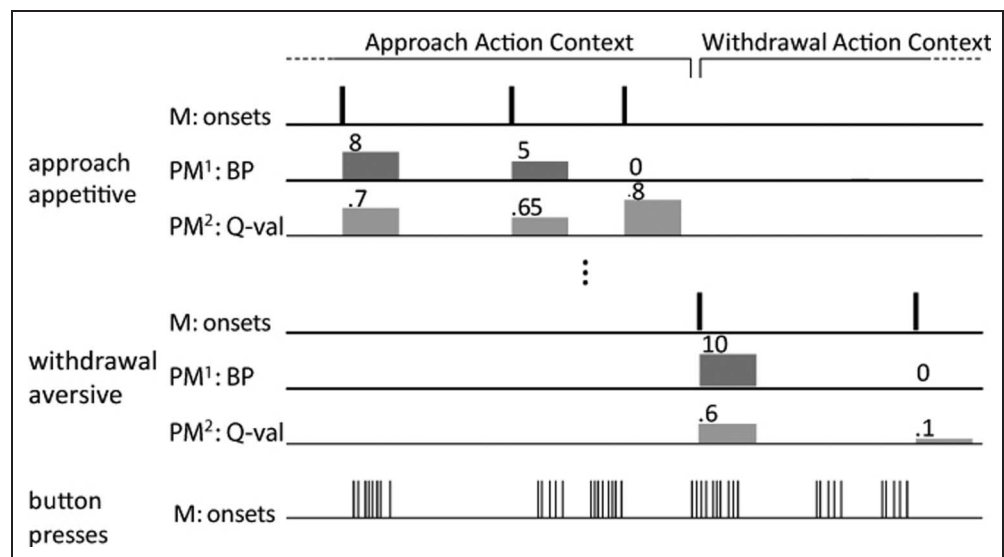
Approach Action Context

Withdrawal Action Context

approach appetitive

M: onsets

PM$^1$: BP

8

5

0

PM$^2$: Q-val

.7

.65

.8

⋮

withdrawal aversive

M: onsets

PM$^1$: BP

10

0

PM$^2$: Q-val

.6

.1

button presses

M: onsets